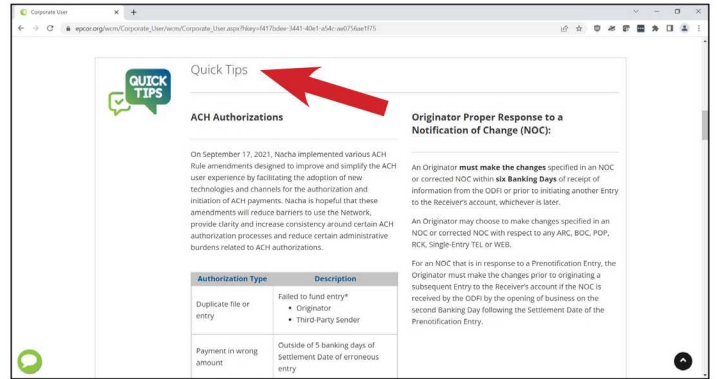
Corporate User

epcor.org/wcm/Corporate_User/wcm/Corporate_User.aspx?hkey=f417bdee-3441-40e1-a54c-ae0756ae1f75

QUICK TIPS

Quick Tips

ACH Authorizations

On September 17, 2021, Nacha implemented various ACH Rule amendments designed to improve and simplify the ACH user experience by facilitating the adoption of new technologies and channels for the authorization and initiation of ACH payments. Nacha is hopeful that these amendments will reduce barriers to use the Network, provide clarity and increase consistency around certain ACH authorization processes and reduce certain administrative burdens related to ACH authorizations.

| Authorization Type | Description |
|---|---|
| Duplicate file or entry | Failed to fund entry* • Originator • Third-Party Sender |
| Payment in wrong amount | Outside of 5 banking days of Settlement Date of erroneous entry |

Originator Proper Response to a Notification of Change (NOC):

An Originator **must make the changes** specified in an NOC or corrected NOC within **six Banking Days** of receipt of information from the ODFI or prior to initiating another Entry to the Receiver's account, whichever is later.

An Originator may choose to make changes specified in an NOC or corrected NOC with respect to any ARC, BOC, POP, RCK, Single-Entry TEL or WEB.

For an NOC that is in response to a Prenotification Entry, the Originator must make the changes prior to originating a subsequent Entry to the Receiver's account if the NOC is received by the ODFI by the opening of business on the second Banking Day following the Settlement Date of the Prenotification Entry.